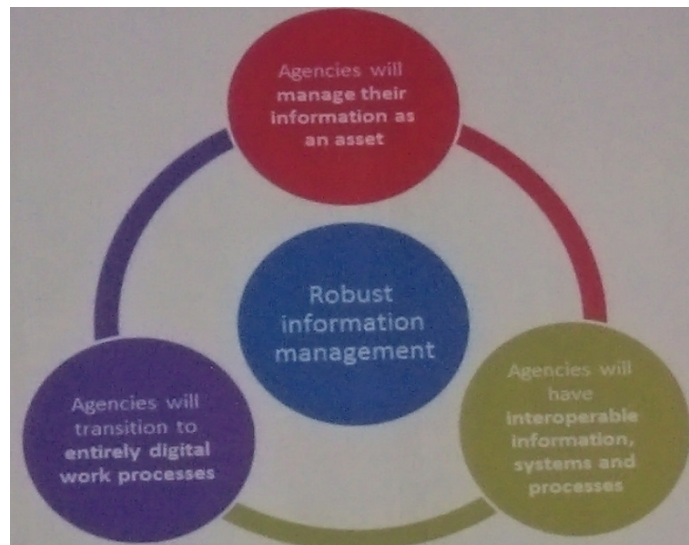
Agencies will manage their information as an asset

Robust information management

Agencies will transition to entirely digital work processes

Agencies will have interoperable information, systems and processes